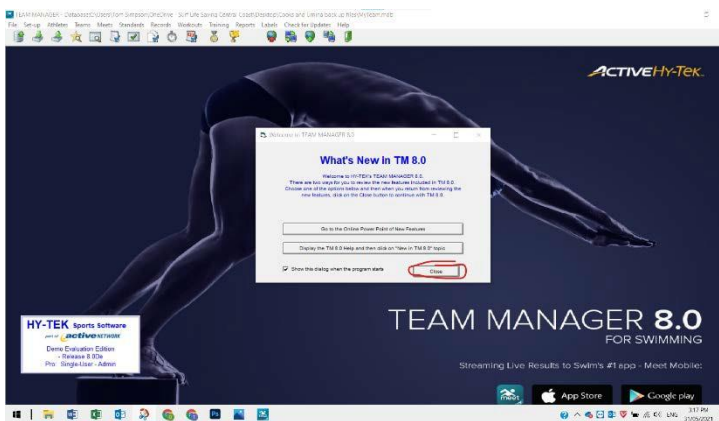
TEAM MANAGER - Database: C:\Users\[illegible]\OneDrive - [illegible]\Desktop\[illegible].mdb

File Set-up Athletes Teams Meets Standards Records Workouts Training Reports Labels Check for Updates Help

ACTIVE HY-TEK

Welcome to TEAM MANAGER 8.0

What's New in TM 8.0

Welcome to HY-TEK's TEAM MANAGER 8.0. There are two ways for you to review the new features included in TM 8.0. Choose one of the options below and then when you return from reviewing the new features, click on the Close button to continue with TM 8.0.

Go to the Online Power Point of New Features

Display the TM 8.0 Help and then click on "New in TM 8.0" topic

Show this dialog when the program starts

Close

HY-TEK Sports Software
part of active NETWORK
Demo Evaluation Edition
- Release 8.0Da
Pro Single-User - Admin

TEAM MANAGER 8.0
FOR SWIMMING

Streaming Live Results to Swim's #1 app - Meet Mobile:

meet App Store Google play

3:17 PM
27/05/2021